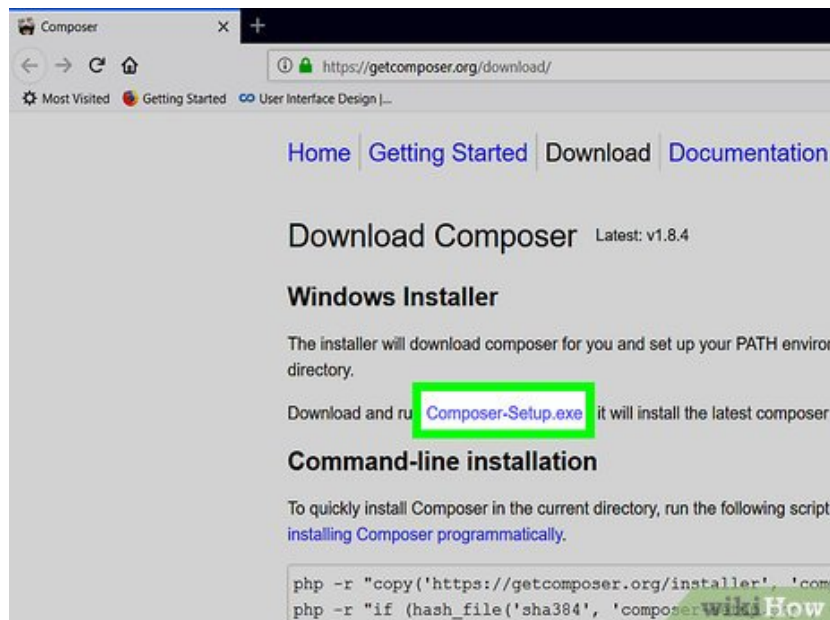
Composer

https://getcomposer.org/download/

Most Visited Getting Started User Interface Design |...

Home Getting Started Download Documentation

Download Composer Latest: v1.8.4

Windows Installer

The installer will download composer for you and set up your PATH enviro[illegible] directory.

Download and ru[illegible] Composer-Setup.exe it will install the latest composer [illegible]

Command-line installation

To quickly install Composer in the current directory, run the following script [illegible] installing Composer programmatically.

php -r "copy('https://getcomposer.org/installer', 'com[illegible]
php -r "if (hash_file('sha384', 'compose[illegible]

wikiHow